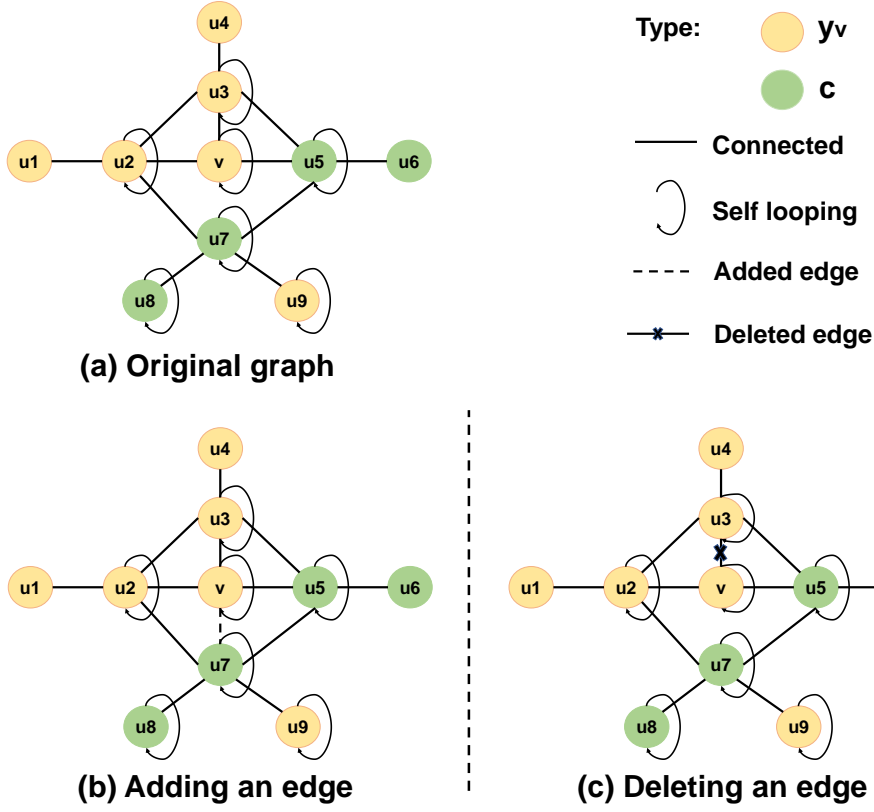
u4
u3
u1
u2
v
u5
u6
u7
u8
u9
(a) Original graph

Type:
$y_v$
c
Connected
Self looping
Added edge
Deleted edge

u4
u3
u1
u2
v
u5
u6
u7
u8
u9
(b) Adding an edge

u4
u3
u1
u2
v
u5
u7
u8
u9
(c) Deleting an edge